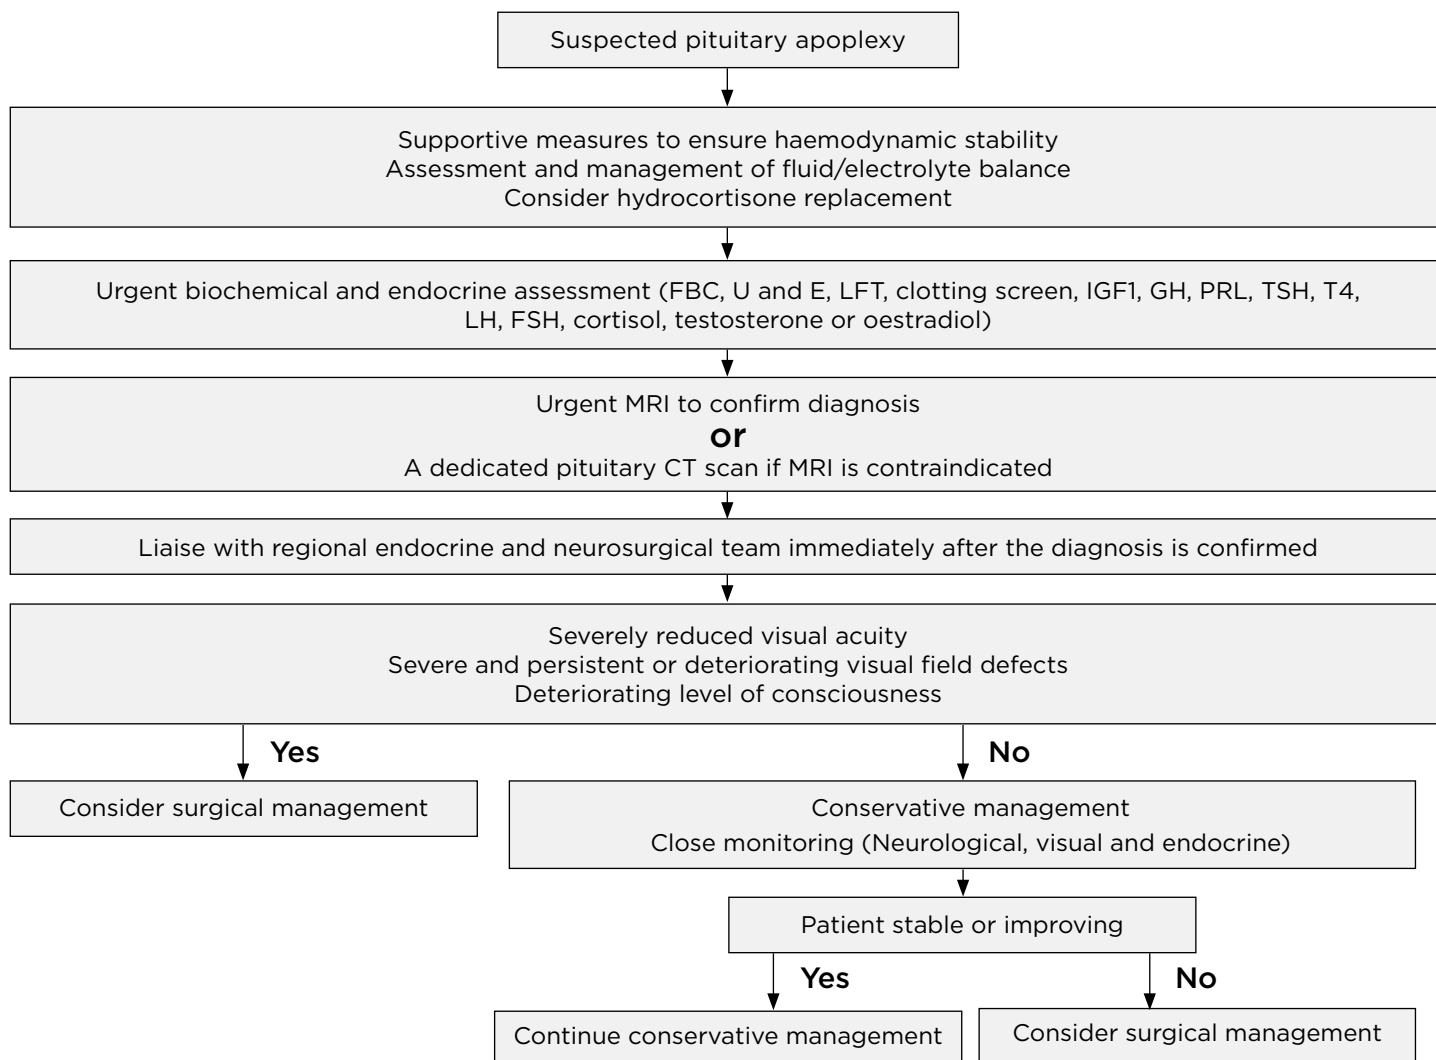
Suspected pituitary apoplexy

Supportive measures to ensure haemodynamic stability
Assessment and management of fluid/electrolyte balance
Consider hydrocortisone replacement

Urgent biochemical and endocrine assessment (FBC, U and E, LFT, clotting screen, IGF1, GH, PRL, TSH, T4, LH, FSH, cortisol, testosterone or oestradiol)

Urgent MRI to confirm diagnosis
or
A dedicated pituitary CT scan if MRI is contraindicated

Liaise with regional endocrine and neurosurgical team immediately after the diagnosis is confirmed

Severely reduced visual acuity
Severe and persistent or deteriorating visual field defects
Deteriorating level of consciousness

Yes

No

Consider surgical management

Conservative management
Close monitoring (Neurological, visual and endocrine)

Patient stable or improving

Yes

No

Continue conservative management

Consider surgical management